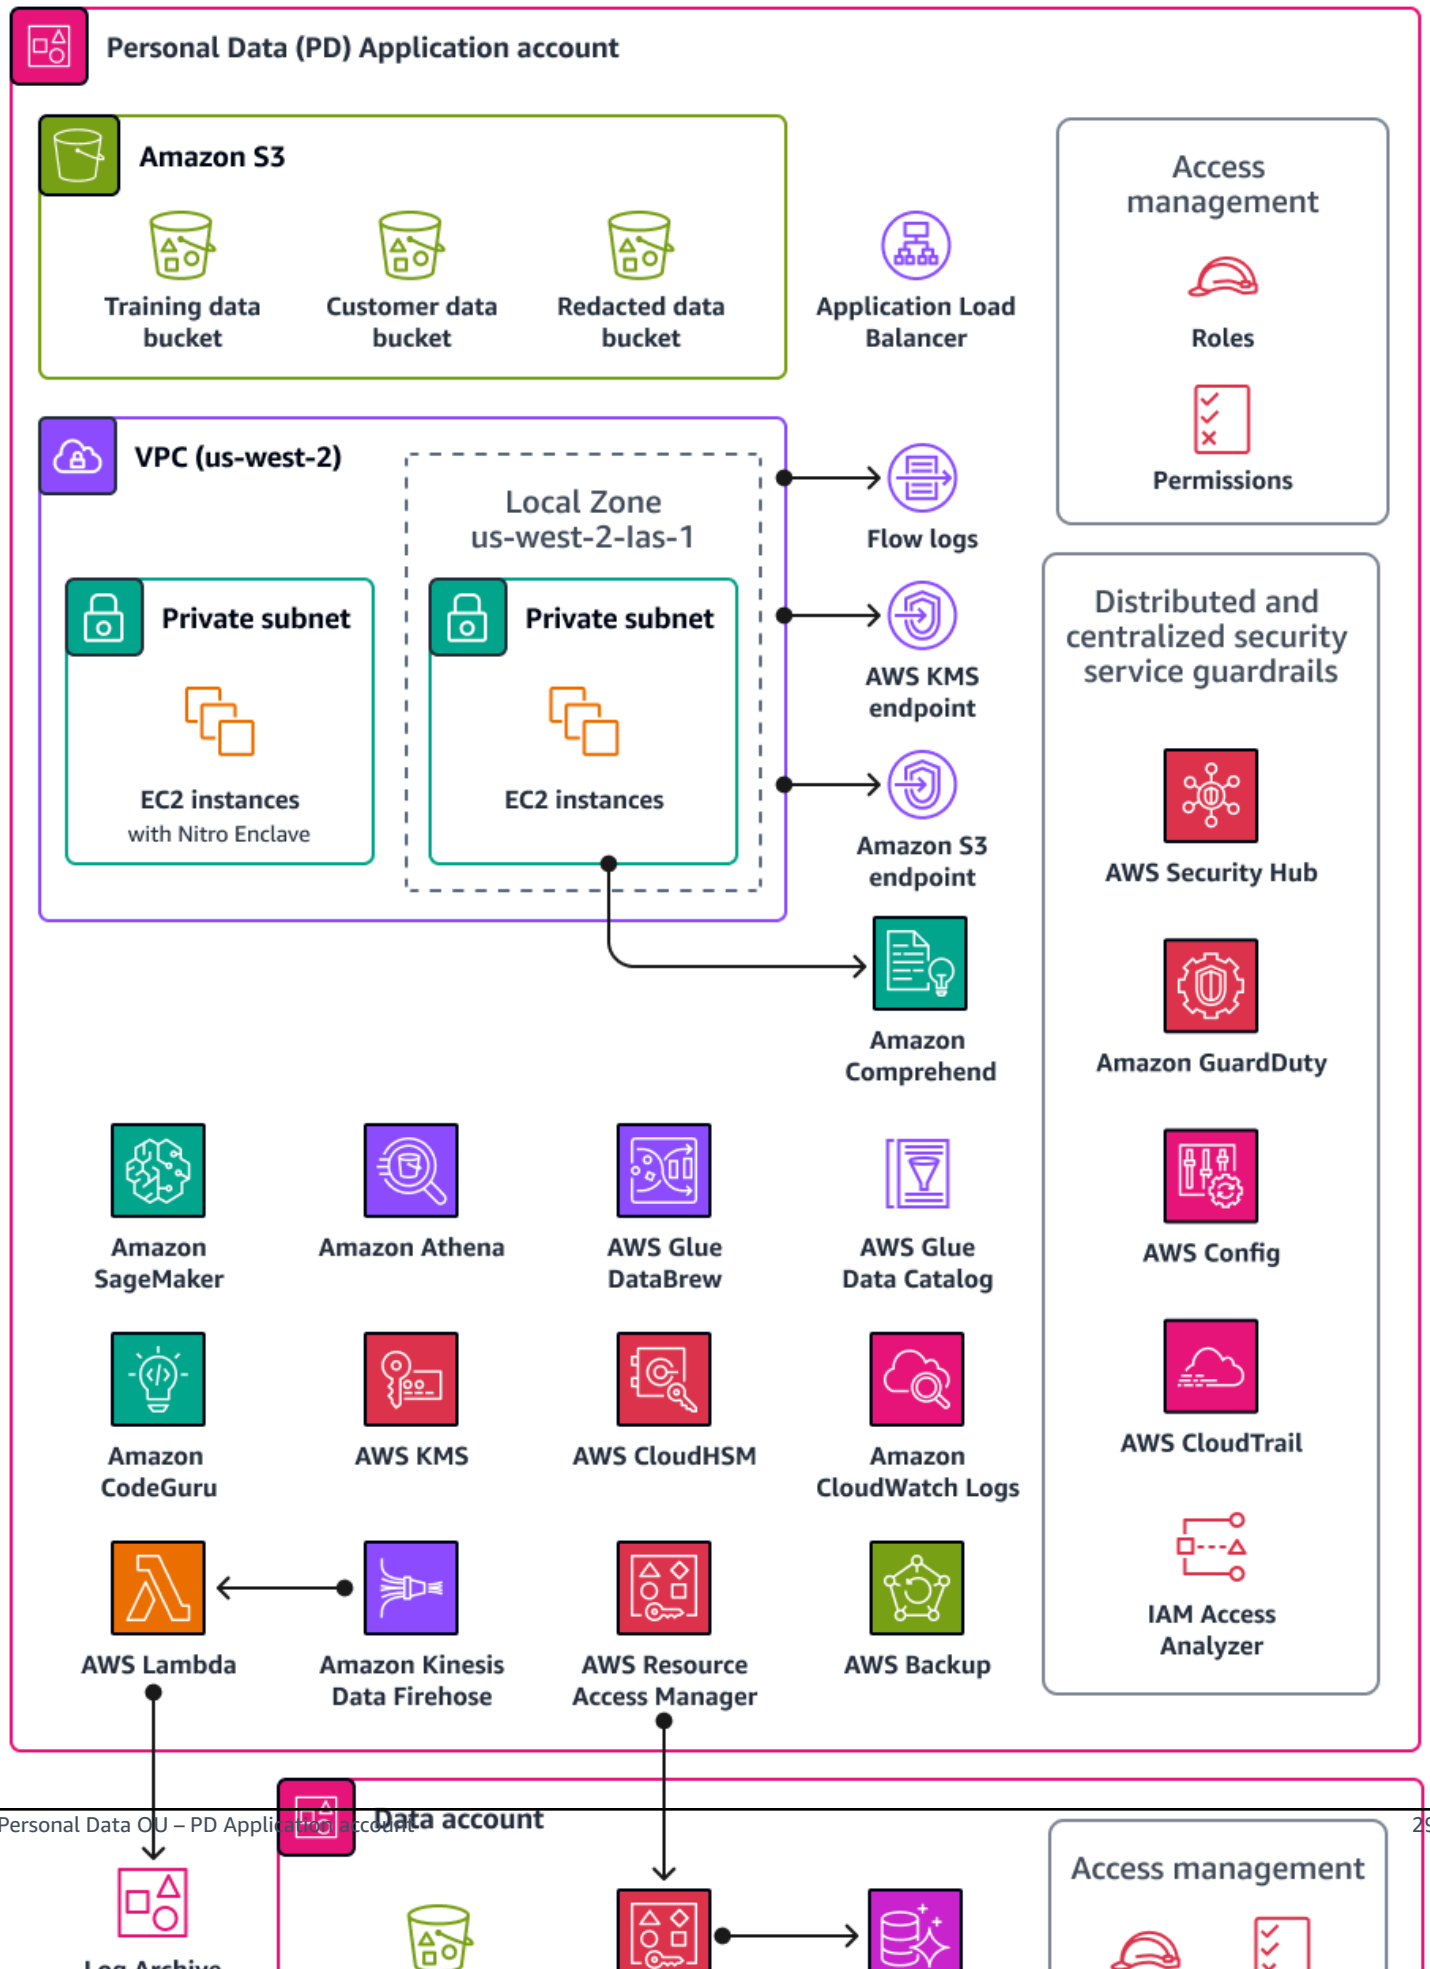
Personal Data (PD) Application account

Amazon S3

Training data bucket

Customer data bucket

Redacted data bucket

Application Load Balancer

Access management

Roles

Permissions

VPC (us-west-2)

Local Zone us-west-2-las-1

Flow logs

Private subnet

EC2 instances with Nitro Enclave

Private subnet

EC2 instances

AWS KMS endpoint

Amazon S3 endpoint

Distributed and centralized security service guardrails

AWS Security Hub

Amazon Comprehend

Amazon GuardDuty

Amazon SageMaker

Amazon Athena

AWS Glue DataBrew

AWS Glue Data Catalog

AWS Config

Amazon CodeGuru

AWS KMS

AWS CloudHSM

Amazon CloudWatch Logs

AWS CloudTrail

AWS Lambda

Amazon Kinesis Data Firehose

AWS Resource Access Manager

AWS Backup

IAM Access Analyzer

Data account

Access management

Personal Data OU – PD Application account

29

Log Archive